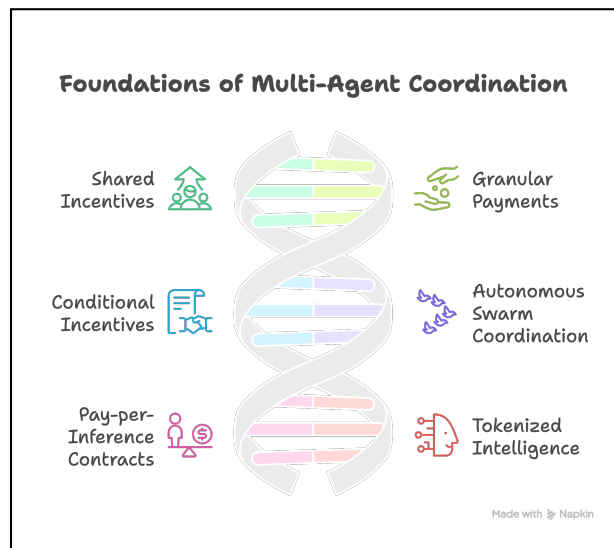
Foundations of Multi-Agent Coordination

Shared Incentives

Granular Payments

Conditional Incentives

Autonomous Swarm Coordination

Pay-per-Inference Contracts

Tokenized Intelligence

Made with Napkin